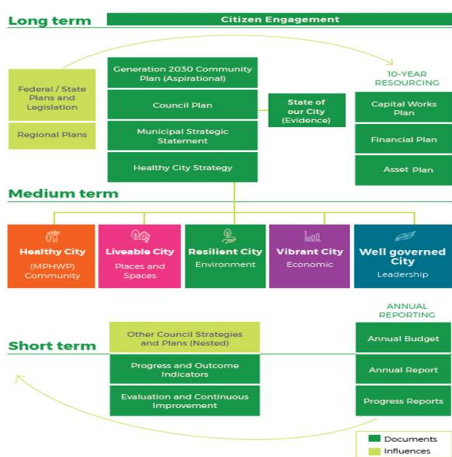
Long term

Citizen Engagement

Federal / State Plans and Legislation

Regional Plans

Generation 2030 Community Plan (Aspirational)

Council Plan

Municipal Strategic Statement

Healthy City Strategy

State of our City (Evidence)

10-YEAR RESOURCING

Capital Works Plan

Financial Plan

Asset Plan

Medium term

Healthy City
(MPHWP) Community

Liveable City
Places and Spaces

Resilient City
Environment

Vibrant City
Economic

Well governed City
Leadership

ANNUAL REPORTING

Short term

Other Council Strategies and Plans (Nested)

Progress and Outcome Indicators

Evaluation and Continuous Improvement

Annual Budget

Annual Report

Progress Reports

Documents
Influences